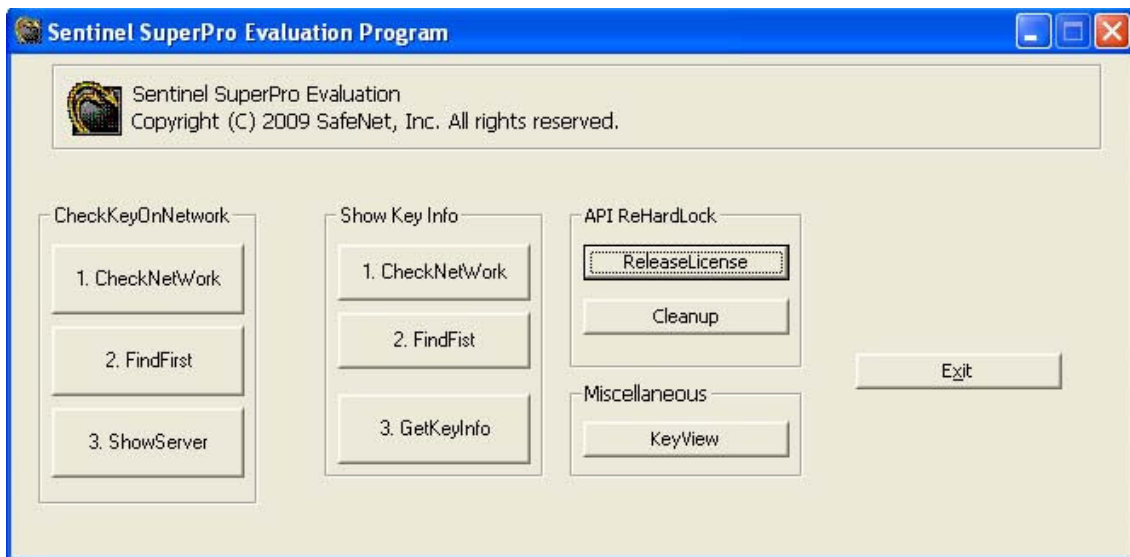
Sentinel SuperPro Evaluation Program

Sentinel SuperPro Evaluation
Copyright (C) 2009 SafeNet, Inc. All rights reserved.

CheckKeyOnNetwork

1. CheckNetWork

2. FindFirst

3. ShowServer

Show Key Info

1. CheckNetWork

2. FindFist

3. GetKeyInfo

API ReHardLock

ReleaseLicense

Cleanup

Miscellaneous

KeyView

Exit